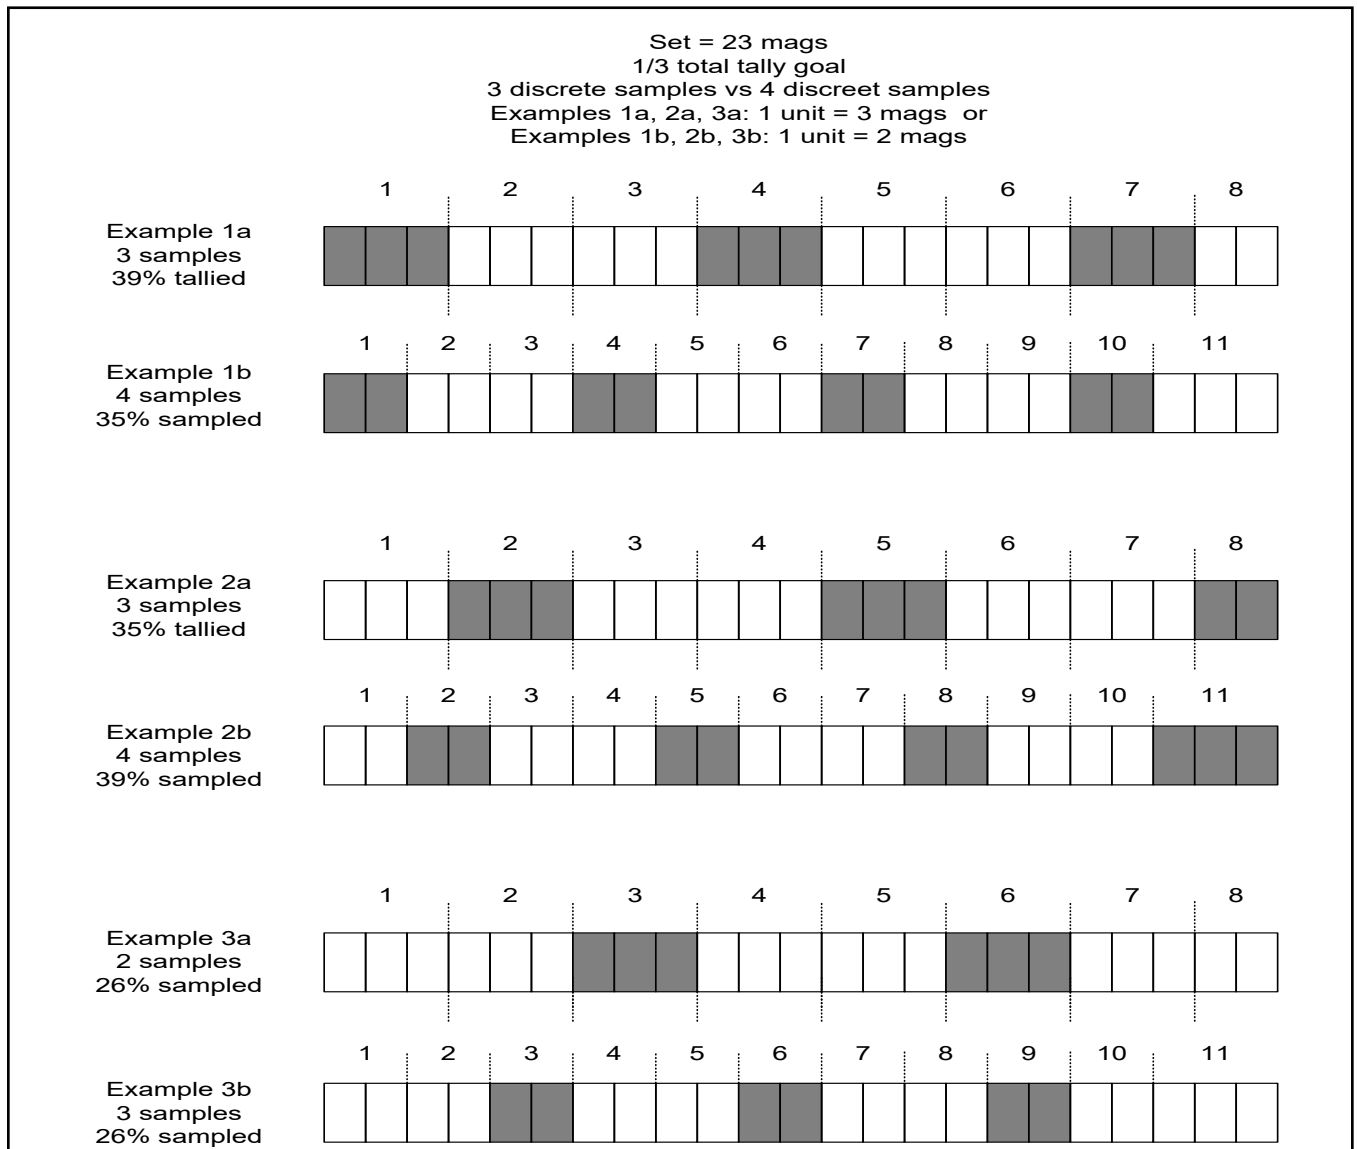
Set = 23 mags
1/3 total tally goal
3 discrete samples vs 4 discreet samples
Examples 1a, 2a, 3a: 1 unit = 3 mags or
Examples 1b, 2b, 3b: 1 unit = 2 mags

1 2 3 4 5 6 7 8

Example 1a
3 samples
39% tallied

1 2 3 4 5 6 7 8 9 10 11

Example 1b
4 samples
35% sampled

1 2 3 4 5 6 7 8

Example 2a
3 samples
35% tallied

1 2 3 4 5 6 7 8 9 10 11

Example 2b
4 samples
39% sampled

1 2 3 4 5 6 7 8

Example 3a
2 samples
26% sampled

1 2 3 4 5 6 7 8 9 10 11

Example 3b
3 samples
26% sampled